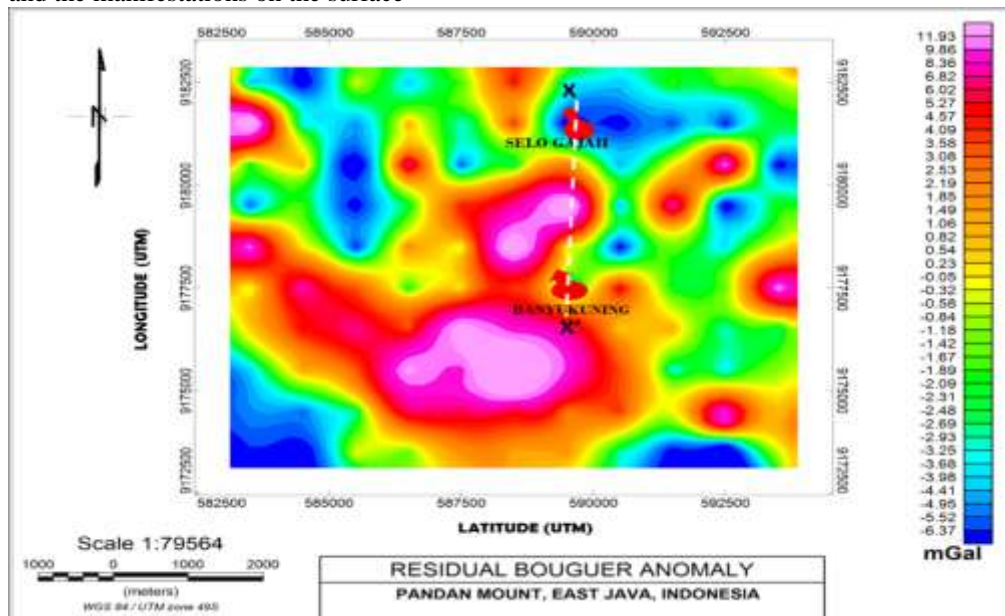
and the manifestations on the surface

582500 585000 587500 590000 592500

N

9182500
9180000
9177500
9175000
9172500

LONGITUDE (UTM)

X
SELO GAJAH
BANYUKUNING
X'

582500 585000 587500 590000 592500

LATITUDE (UTM)

11.93
9.86
8.36
6.82
6.02
5.27
4.57
4.09
3.58
3.08
2.53
2.19
1.85
1.49
1.06
0.82
0.54
0.23
-0.05
-0.32
-0.58
-0.84
-1.18
-1.42
-1.67
-1.89
-2.09
-2.31
-2.48
-2.69
-2.93
-3.25
-3.68
-3.98
-4.41
-4.95
-5.52
-6.37

mGal

Scale 1:79564
1000 0 1000 2000
(meters)
WGS 84 / UTM zone 49S

RESIDUAL BOUGUER ANOMALY
PANDAN MOUNT, EAST JAVA, INDONESIA